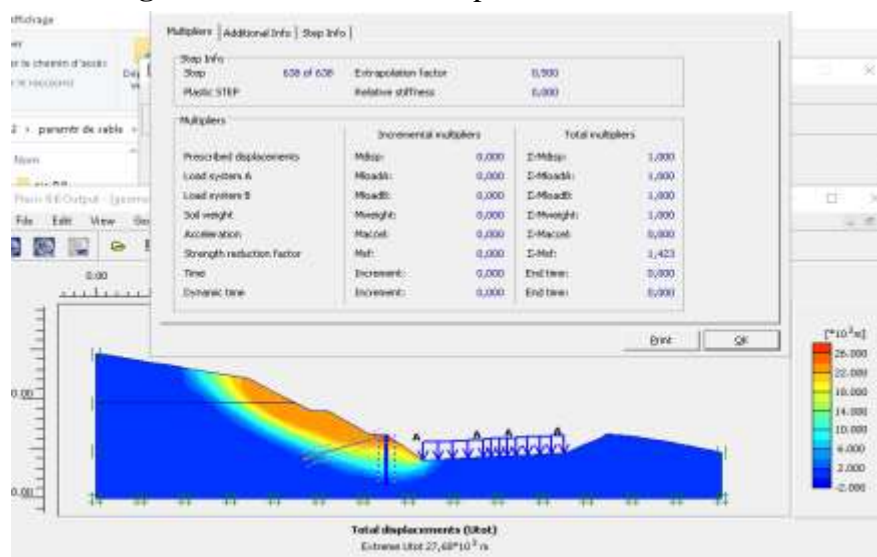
ffichage

er

r le chemin d'accès

r le raccourci

2 > paramtr de sable >

Nom

Plaxis 8.6 Output - [

File Edit View

0.00

Multipliers | Additional Info | Step Info |

Step Info

Step 638 of 638 Extrapolation factor 0,500

Plastic STEP Relative stiffness 0,000

Multipliers

| | Incremental multipliers | | Total multipliers | |
|---|---|---|---|---|
| Prescribed displacements | Mdisp: | 0,000 | Σ-Mdisp: | 1,000 |
| Load system A | MloadA: | 0,000 | Σ-MloadA: | 1,000 |
| Load system B | MloadB: | 0,000 | Σ-MloadB: | 1,000 |
| Soil weight | Mweight: | 0,000 | Σ-Mweight: | 1,000 |
| Acceleration | Maccel: | 0,000 | Σ-Maccel: | 0,000 |
| Strength reduction factor | Msf: | 0,000 | Σ-Msf: | 1,423 |
| Time | Increment: | 0,000 | End time: | 0,000 |
| Dynamic time | Increment: | 0,000 | End time: | 0,000 |

Print OK

[*10$^{-3}$m]
26.000
22.000
18.000
14.000
10.000
6.000
2.000
-2.000

Total displacements (Utot)
Extreme Utot 27,68*10$^{-3}$ m